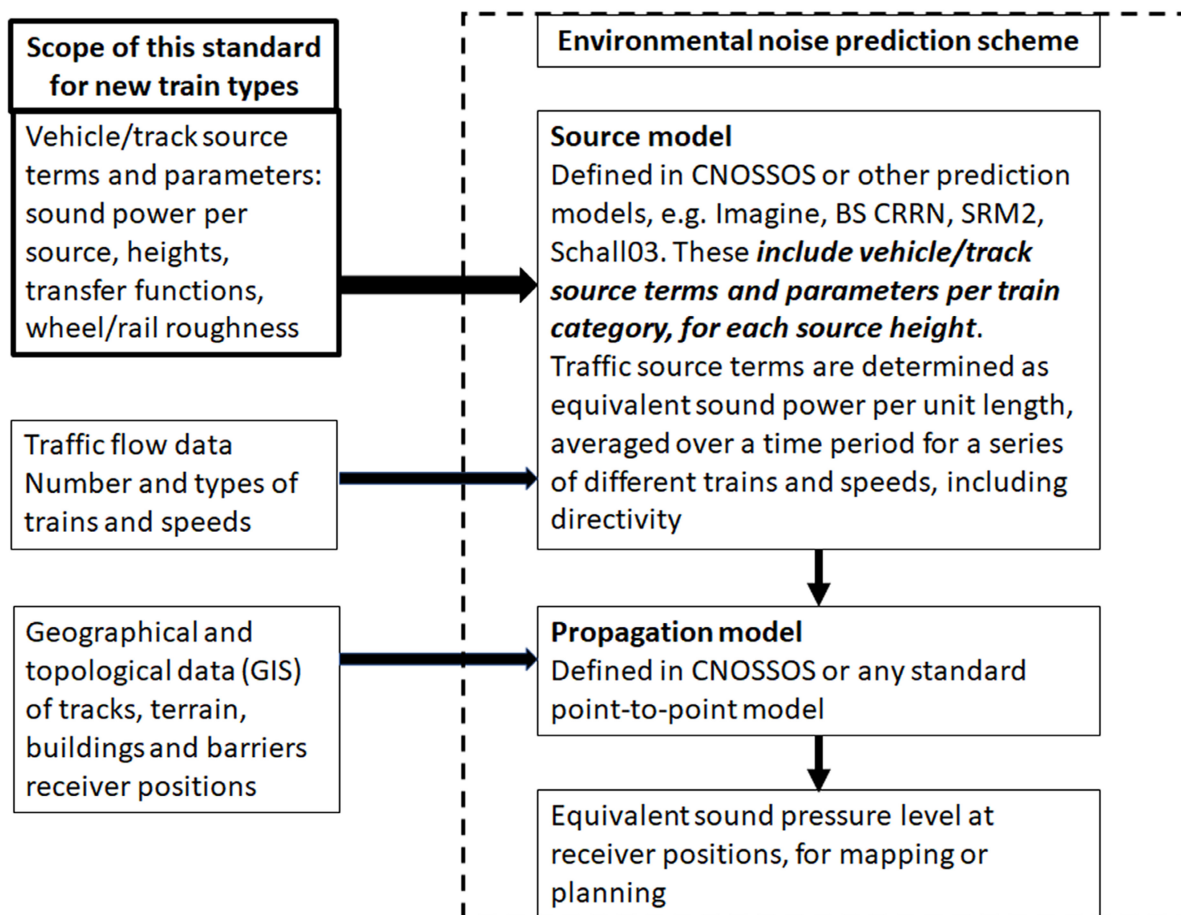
Scope of this standard for new train types

Vehicle/track source terms and parameters: sound power per source, heights, transfer functions, wheel/rail roughness

Traffic flow data
Number and types of trains and speeds

Geographical and topological data (GIS) of tracks, terrain, buildings and barriers receiver positions

Environmental noise prediction scheme

Source model
Defined in CNOSSOS or other prediction models, e.g. Imagine, BS CRRN, SRM2, Schall03. These ***include vehicle/track source terms and parameters per train category, for each source height***.
Traffic source terms are determined as equivalent sound power per unit length, averaged over a time period for a series of different trains and speeds, including directivity

Propagation model
Defined in CNOSSOS or any standard point-to-point model

Equivalent sound pressure level at receiver positions, for mapping or planning